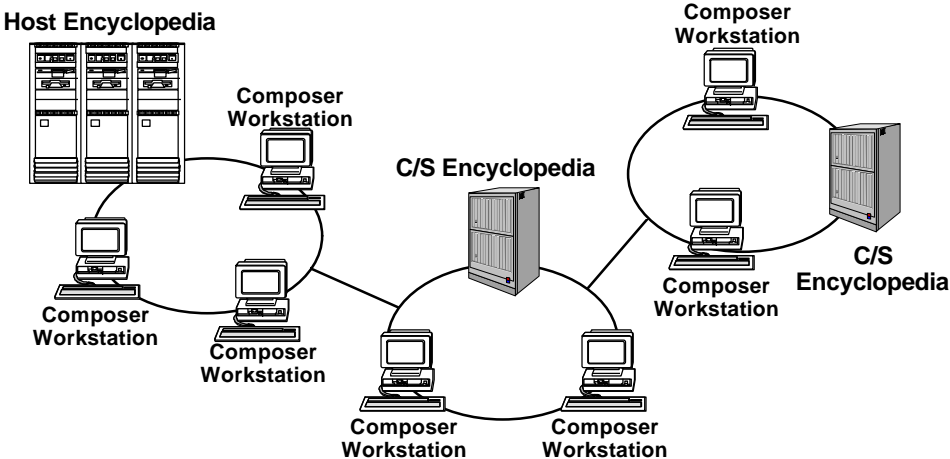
Host Encyclopedia

Composer Workstation

Composer Workstation

Composer Workstation

C/S Encyclopedia

Composer Workstation

Composer Workstation

Composer Workstation

C/S Encyclopedia

Composer Workstation

Composer Workstation